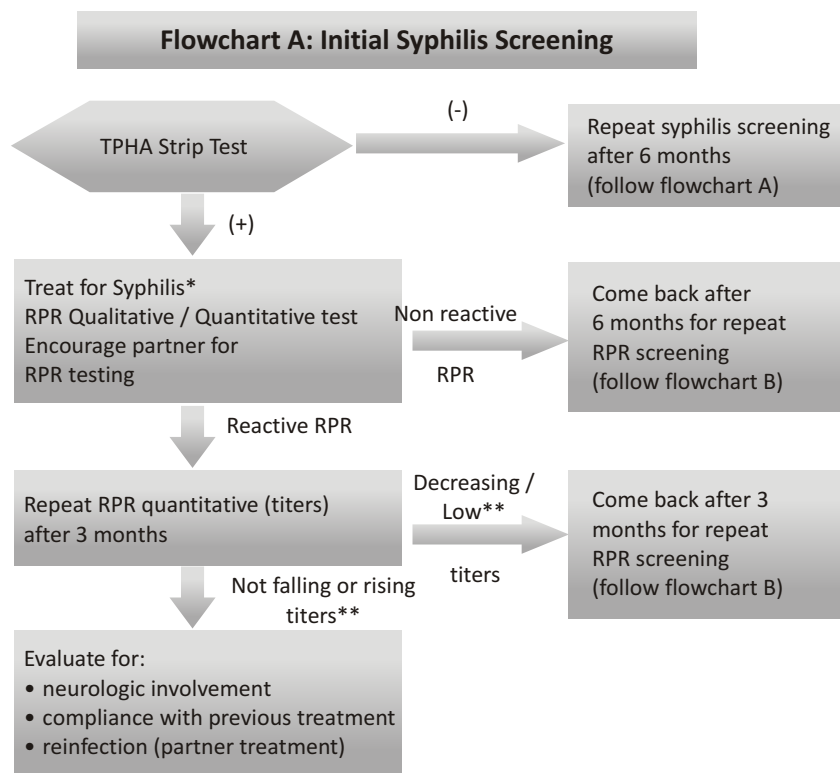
Flowchart A: Initial Syphilis Screening

TPHA Strip Test

(-)

Repeat syphilis screening after 6 months (follow flowchart A)

(+)

Treat for Syphilis*
RPR Qualitative / Quantitative test
Encourage partner for RPR testing

Non reactive RPR

Come back after 6 months for repeat RPR screening (follow flowchart B)

Reactive RPR

Repeat RPR quantitative (titers) after 3 months

Decreasing / Low** titers

Come back after 3 months for repeat RPR screening (follow flowchart B)

Not falling or rising titers**

Evaluate for:
• neurologic involvement
• compliance with previous treatment
• reinfection (partner treatment)